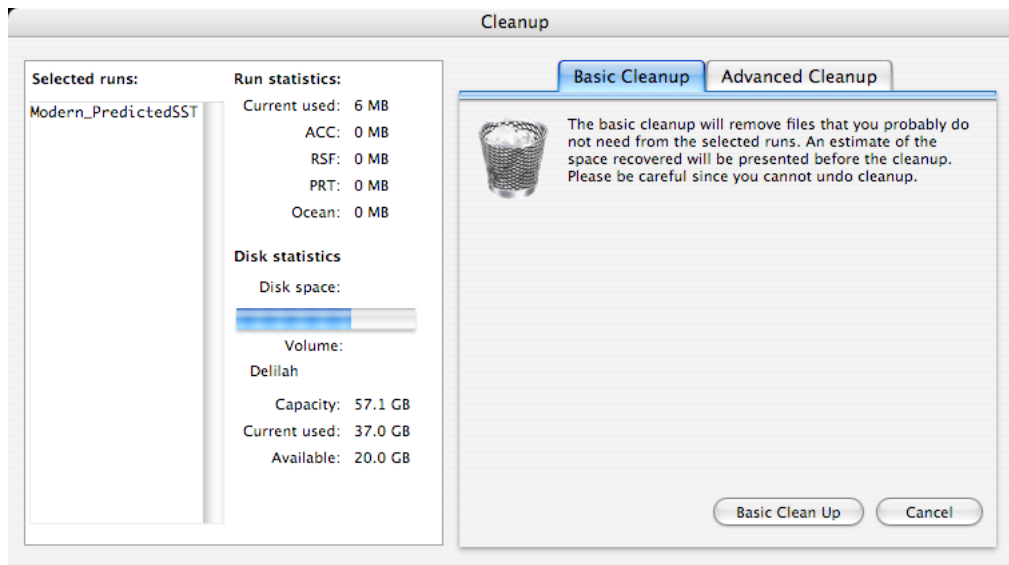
Cleanup

Selected runs:

Modern_PredictedSST

Run statistics:

Current used: 6 MB

ACC: 0 MB

RSF: 0 MB

PRT: 0 MB

Ocean: 0 MB

Disk statistics

Disk space:

Volume:

Delilah

Capacity: 57.1 GB

Current used: 37.0 GB

Available: 20.0 GB

Basic Cleanup

Advanced Cleanup

The basic cleanup will remove files that you probably do not need from the selected runs. An estimate of the space recovered will be presented before the cleanup. Please be careful since you cannot undo cleanup.

Basic Clean Up

Cancel